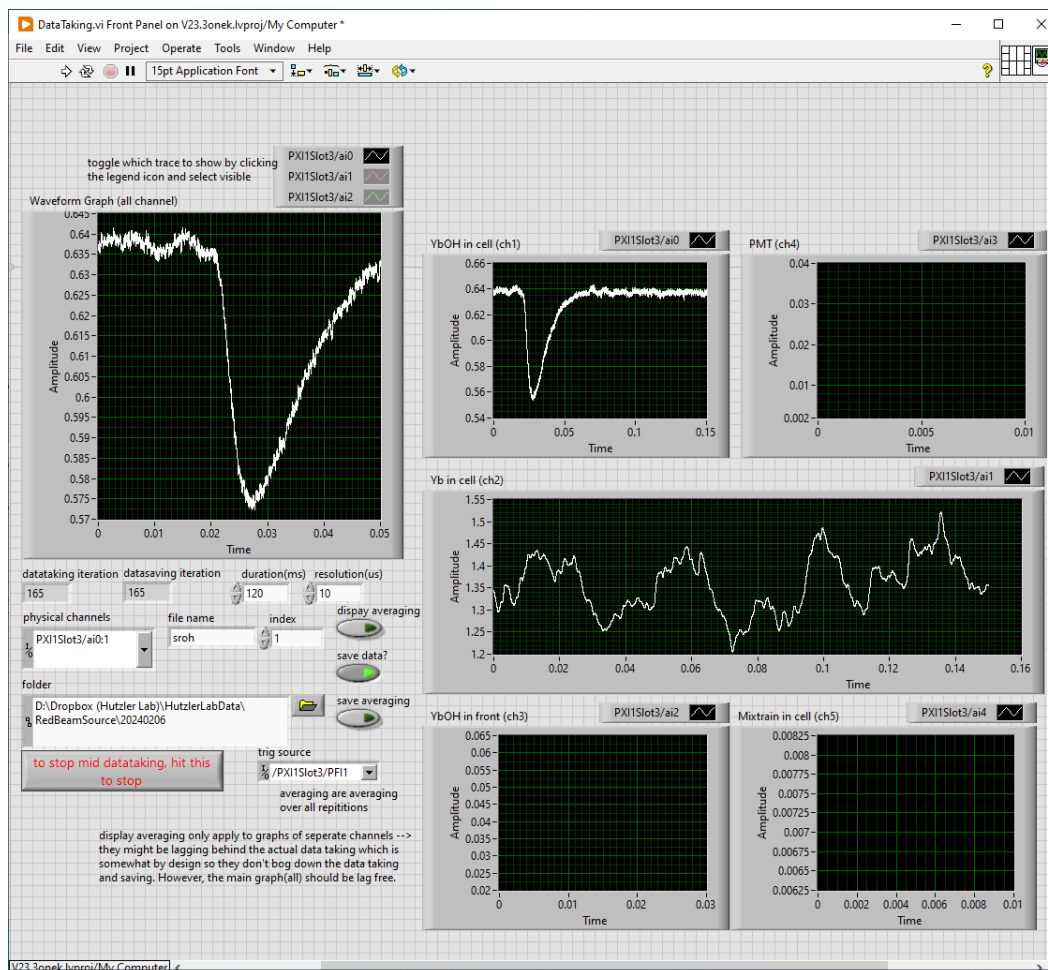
DataTaking.vi Front Panel on V23.3onek.lvproj/My Computer *

File Edit View Project Operate Tools Window Help

15pt Application Font

toggle which trace to show by clicking the legend icon and select visible

PXI1Slot3/ai0
PXI1Slot3/ai1
PXI1Slot3/ai2

Waveform Graph (all channel)

Amplitude
0.645 0.64 0.635 0.63 0.625 0.62 0.615 0.61 0.605 0.6 0.595 0.59 0.585 0.58 0.575 0.57
0 0.01 0.02 0.03 0.04 0.05
Time

YbOH in cell (ch1)
PXI1Slot3/ai0
Amplitude
0.66 0.64 0.62 0.6 0.58 0.56 0.54
0 0.05 0.1 0.15
Time

PMT (ch4)
PXI1Slot3/ai3
Amplitude
0.04 0.03 0.02 0.01 0.002
0 0.005 0.01
Time

Yb in cell (ch2)
PXI1Slot3/ai1
Amplitude
1.55 1.5 1.45 1.4 1.35 1.3 1.25 1.2
0 0.02 0.04 0.06 0.08 0.1 0.12 0.14 0.16
Time

datataking iteration
165
datasaving iteration
165
duration(ms)
120
resolution(us)
10

physical channels
PXI1Slot3/ai0:1
file name
sroh
index
1
dispay averaging
save data?
save averaging

folder
D:\Dropbox (Hutzler Lab)\HutzlerLabData\RedBeamSource\20240206

to stop mid datataking, hit this to stop

trig source
/PXI1Slot3/PFI1
averaging are averaging over all repititions

display averaging only apply to graphs of seperate channels --> they might be lagging behind the actual data taking which is somewhat by design so they don't bog down the data taking and saving. However, the main graph(all) should be lag free.

YbOH in front (ch3)
PXI1Slot3/ai2
Amplitude
0.065 0.06 0.055 0.05 0.045 0.04 0.035 0.03 0.025 0.02
0 0.01 0.02 0.03
Time

Mixtrain in cell (ch5)
PXI1Slot3/ai4
Amplitude
0.00825 0.008 0.00775 0.0075 0.00725 0.007 0.00675 0.0065 0.00625
0 0.002 0.004 0.006 0.008 0.01
Time

V23.3onek.lvproj/My Computer